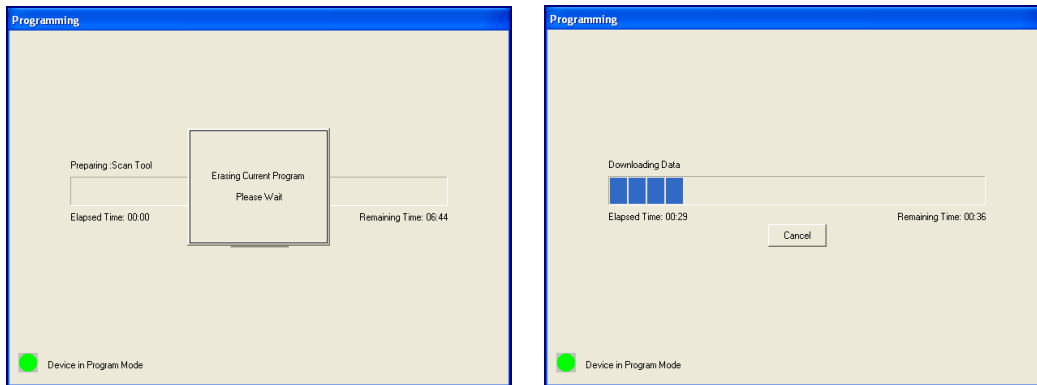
Programming

Preparing :Scan Tool

Erasing Current Program

Please Wait

Elapsed Time: 00:00

Remaining Time: 06:44

Device in Program Mode

Programming

Downloading Data

Elapsed Time: 00:29

Remaining Time: 00:36

Cancel

Device in Program Mode